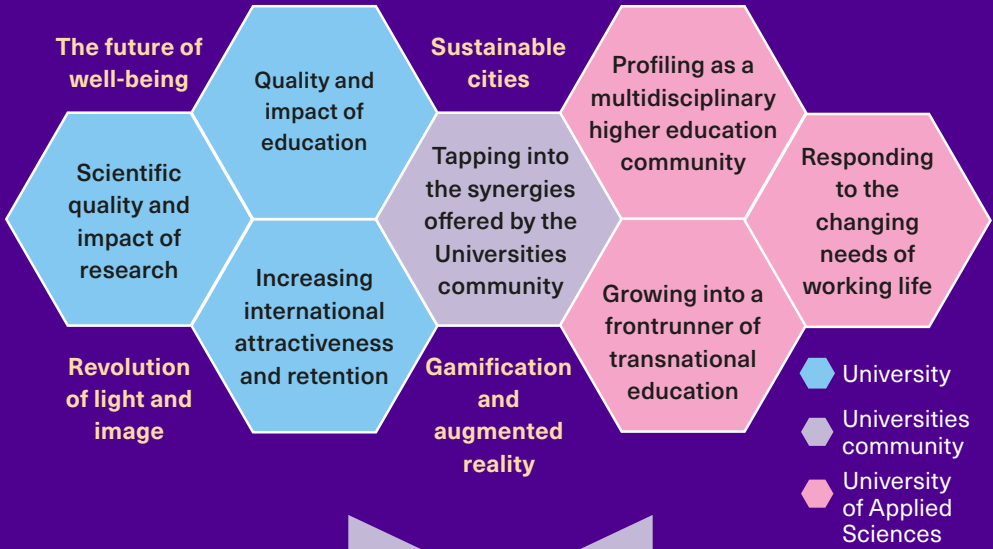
The future of well-being

Quality and impact of education

Sustainable cities

Profiling as a multidisciplinary higher education community

Scientific quality and impact of research

Tapping into the synergies offered by the Universities community

Responding to the changing needs of working life

Increasing international attractiveness and retention

Growing into a frontrunner of transnational education

Revolution of light and image

Gamification and augmented reality

University

Universities community

University of Applied Sciences